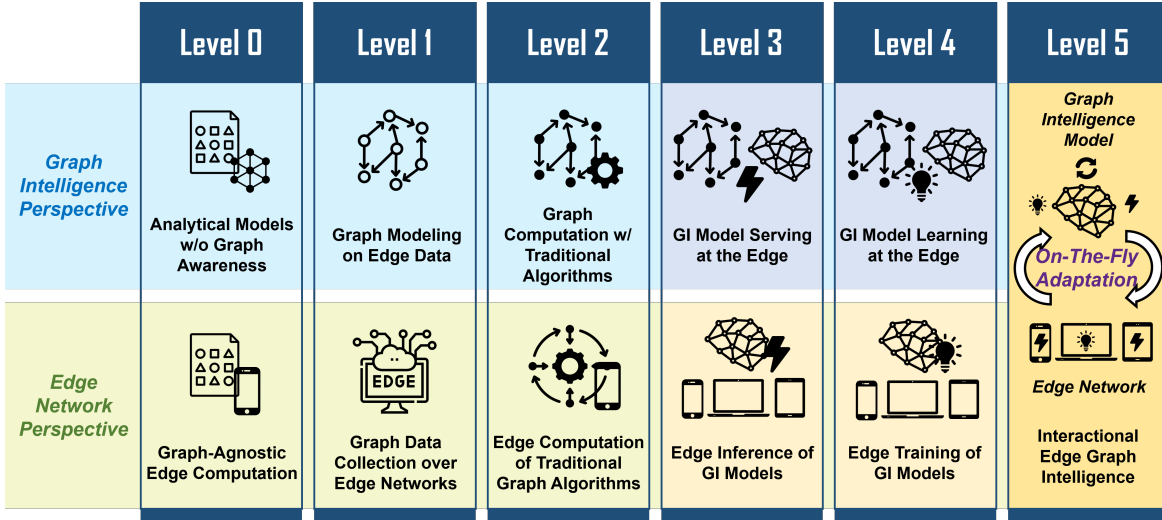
| | Level 0 | Level 1 | Level 2 | Level 3 | Level 4 | Level 5 |
|---|---|---|---|---|---|---|
| Graph Intelligence Perspective | Analytical Models w/o Graph Awareness | Graph Modeling on Edge Data | Graph Computation w/ Traditional Algorithms | GI Model Serving at the Edge | GI Model Learning at the Edge | Graph Intelligence Model |
| Edge Network Perspective | Graph-Agnostic Edge Computation | EDGE Graph Data Collection over Edge Networks | Edge Computation of Traditional Graph Algorithms | Edge Inference of GI Models | Edge Training of GI Models | Edge Network |

On-The-Fly Adaptation

Interactional Edge Graph Intelligence